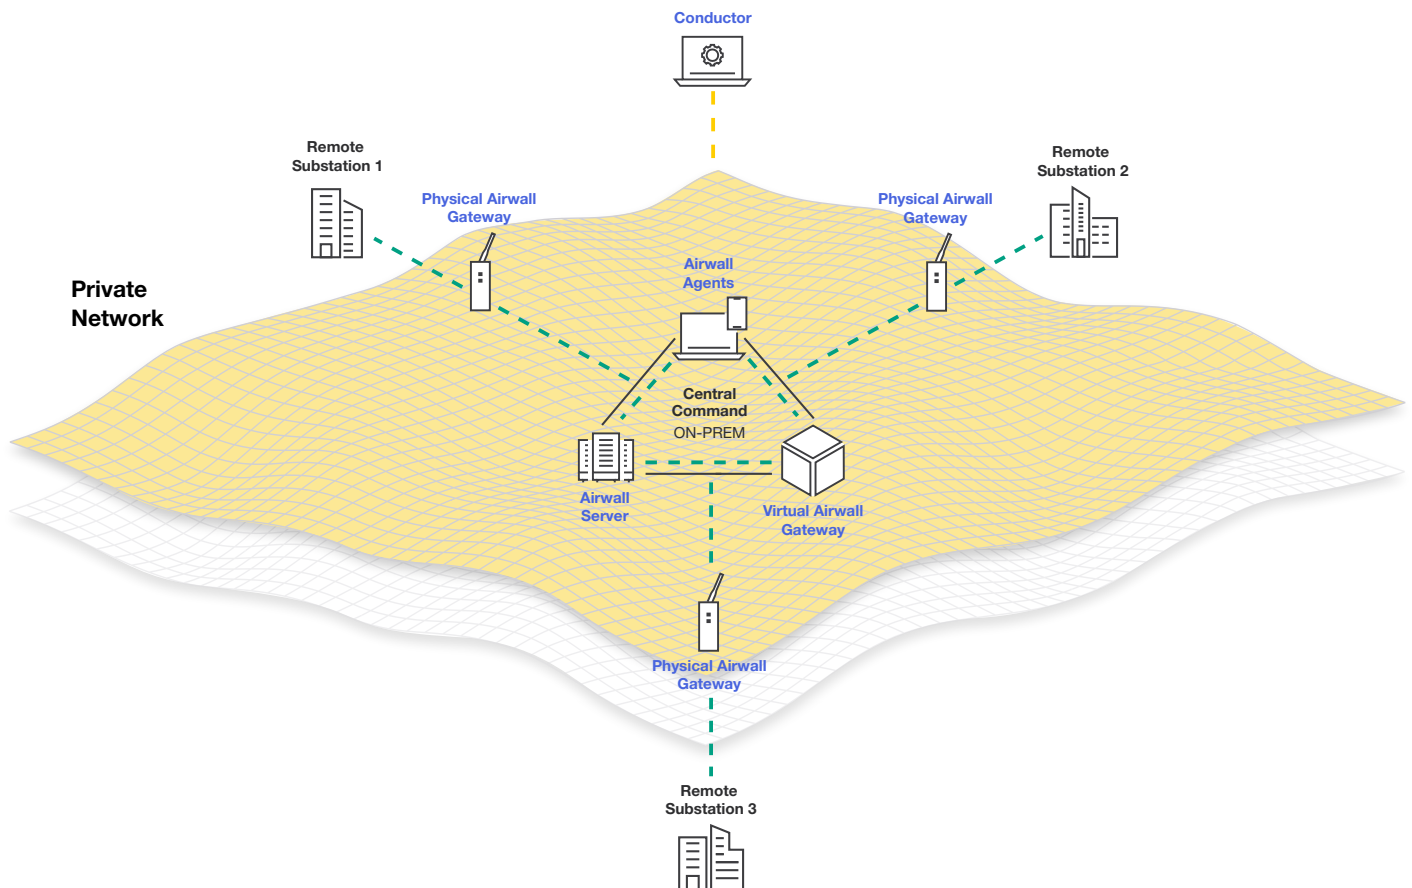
Conductor

Remote Substation 1

Physical Airwall Gateway

Physical Airwall Gateway

Remote Substation 2

Private Network

Airwall Agents

Central Command
ON-PREM

Airwall Server

Virtual Airwall Gateway

Physical Airwall Gateway

Remote Substation 3